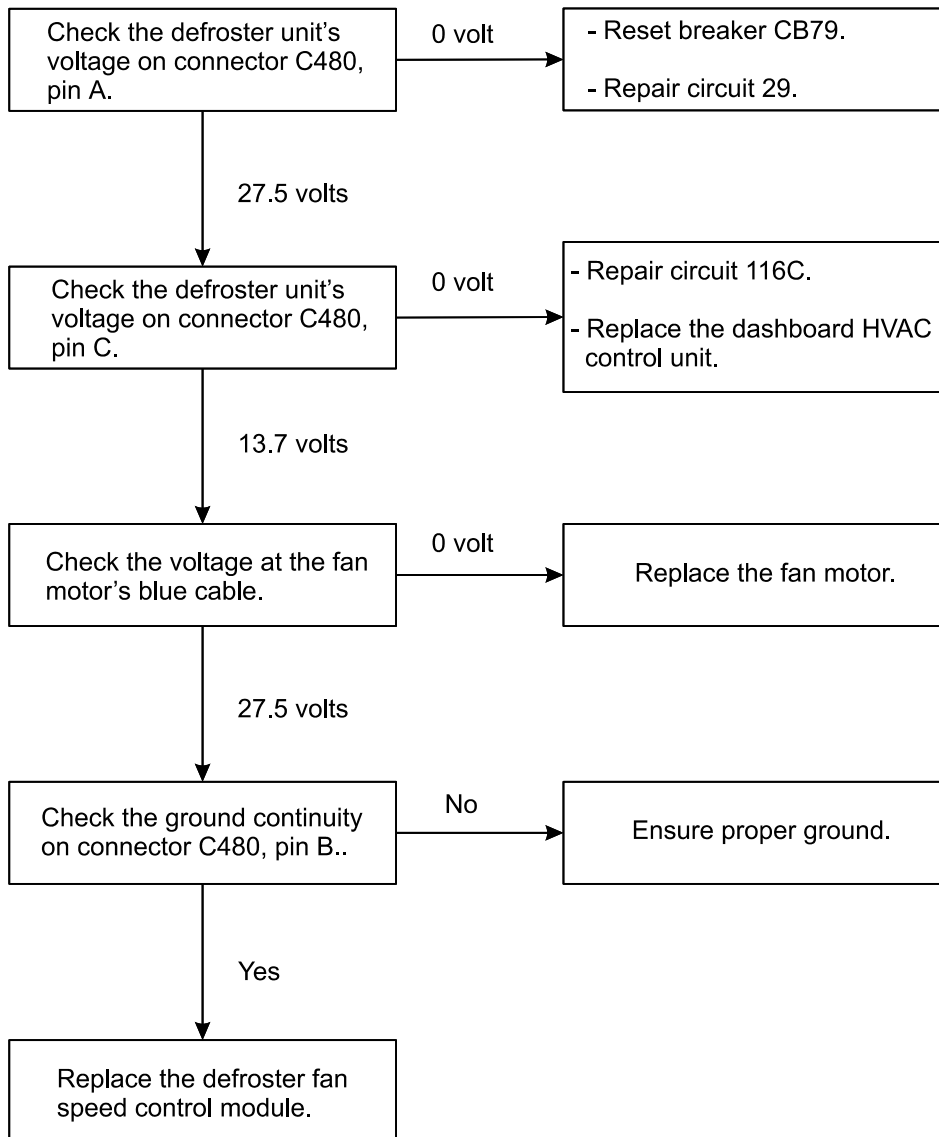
Check the defroster unit's voltage on connector C480, pin A.

0 volt

- Reset breaker CB79.

- Repair circuit 29.

27.5 volts

Check the defroster unit's voltage on connector C480, pin C.

0 volt

- Repair circuit 116C.

- Replace the dashboard HVAC control unit.

13.7 volts

Check the voltage at the fan motor's blue cable.

0 volt

Replace the fan motor.

27.5 volts

Check the ground continuity on connector C480, pin B..

No

Ensure proper ground.

Yes

Replace the defroster fan speed control module.